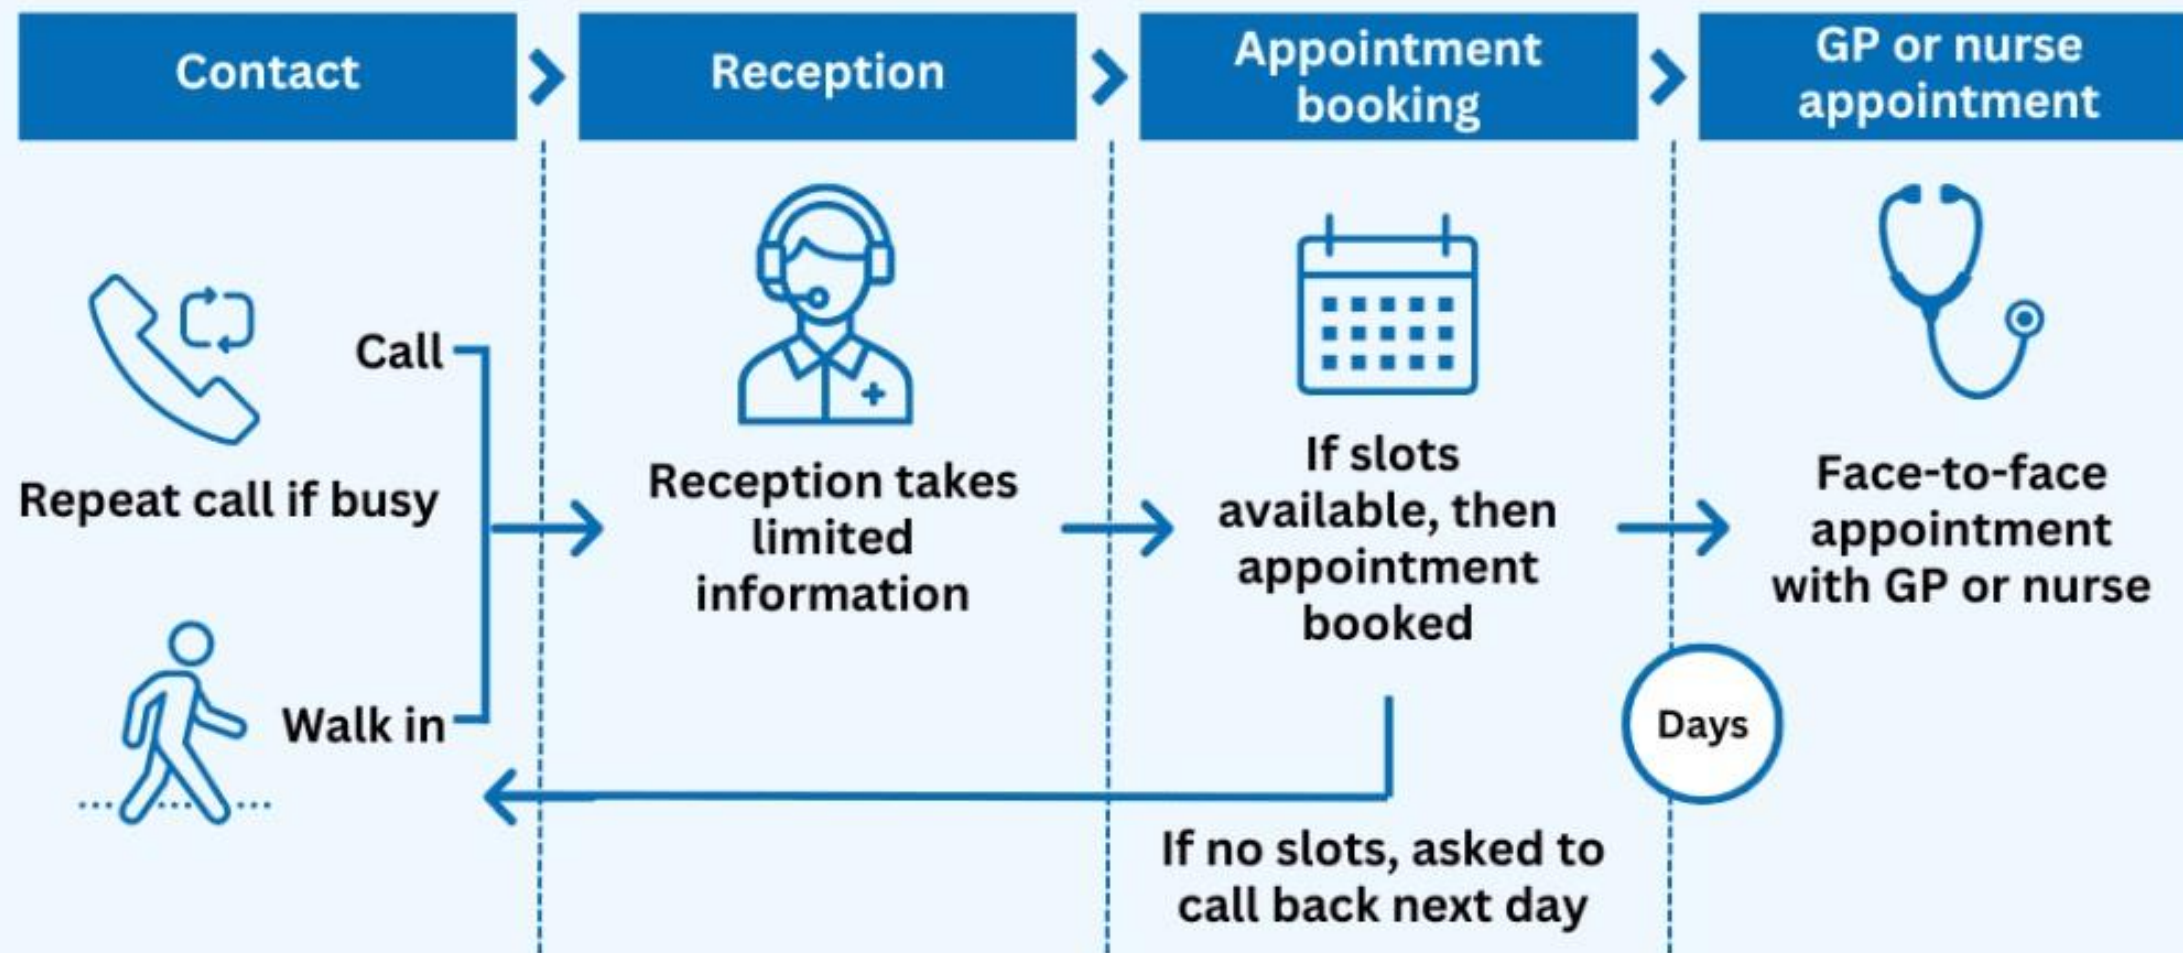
Contact

Reception

Appointment booking

GP or nurse appointment

Call

Repeat call if busy

Walk in

Reception takes limited information

If slots available, then appointment booked

If no slots, asked to call back next day

Days

Face-to-face appointment with GP or nurse